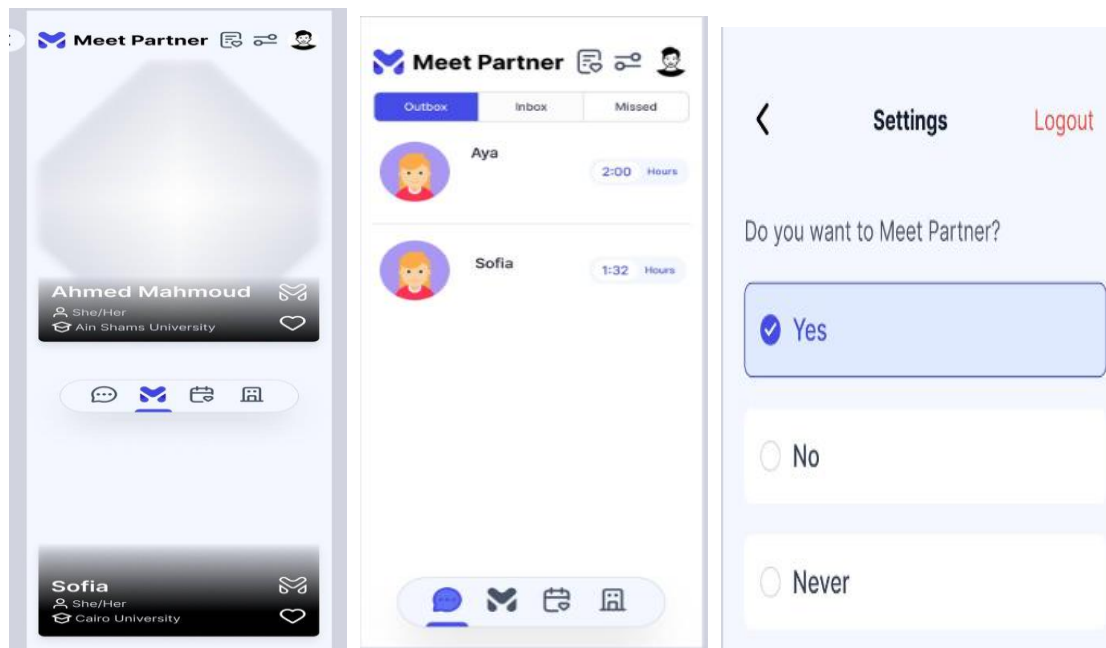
Meet Partner

Ahmed Mahmoud
She/Her
Ain Shams University

Sofia
She/Her
Cairo University

Meet Partner

| Outbox | Inbox | Missed |
|---|---|---|

Aya
2:00 Hours

Sofia
1:32 Hours

Settings
Logout

Do you want to Meet Partner?

Yes

No

Never